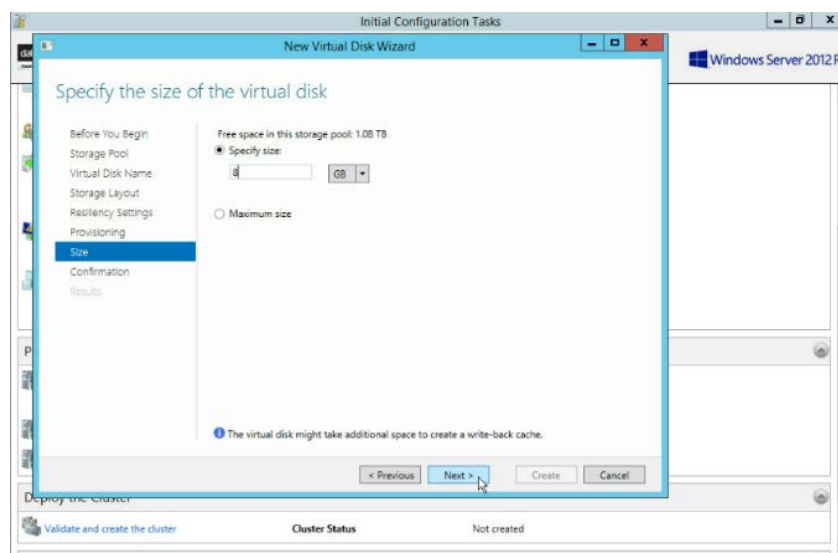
Initial Configuration Tasks

New Virtual Disk Wizard

Windows Server 2012 R

Specify the size of the virtual disk

Before You Begin
Storage Pool
Virtual Disk Name
Storage Layout
Resiliency Settings
Provisioning
Size
Confirmation
Results

Free space in this storage pool: 1.08 TB
Specify size:
8
GB
Maximum size

The virtual disk might take additional space to create a write-back cache.

< Previous
Next >
Create
Cancel

P

Deploy the Cluster

Validate and create the cluster
Cluster Status
Not created